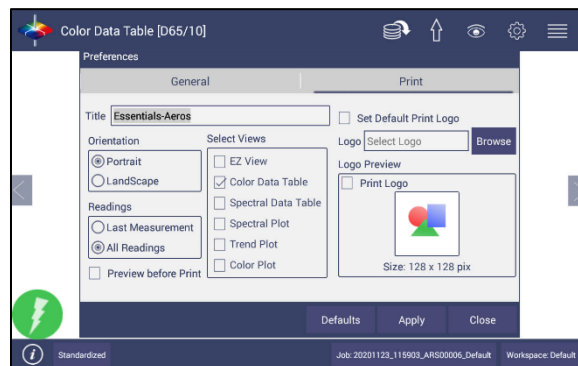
Color Data Table [D65/10]

Preferences

General

Print

Title Essentials-Aeros

Set Default Print Logo

Orientation

Portrait

LandScape

Select Views

EZ View

Color Data Table

Spectral Data Table

Spectral Plot

Trend Plot

Color Plot

Logo Select Logo

Browse

Logo Preview

Print Logo

Size: 128 x 128 pix

Readings

Last Measurement

All Readings

Preview before Print

Defaults

Apply

Close

Standardized

Job: 20201123_115903_ARS00006_Default

Workspace: Default